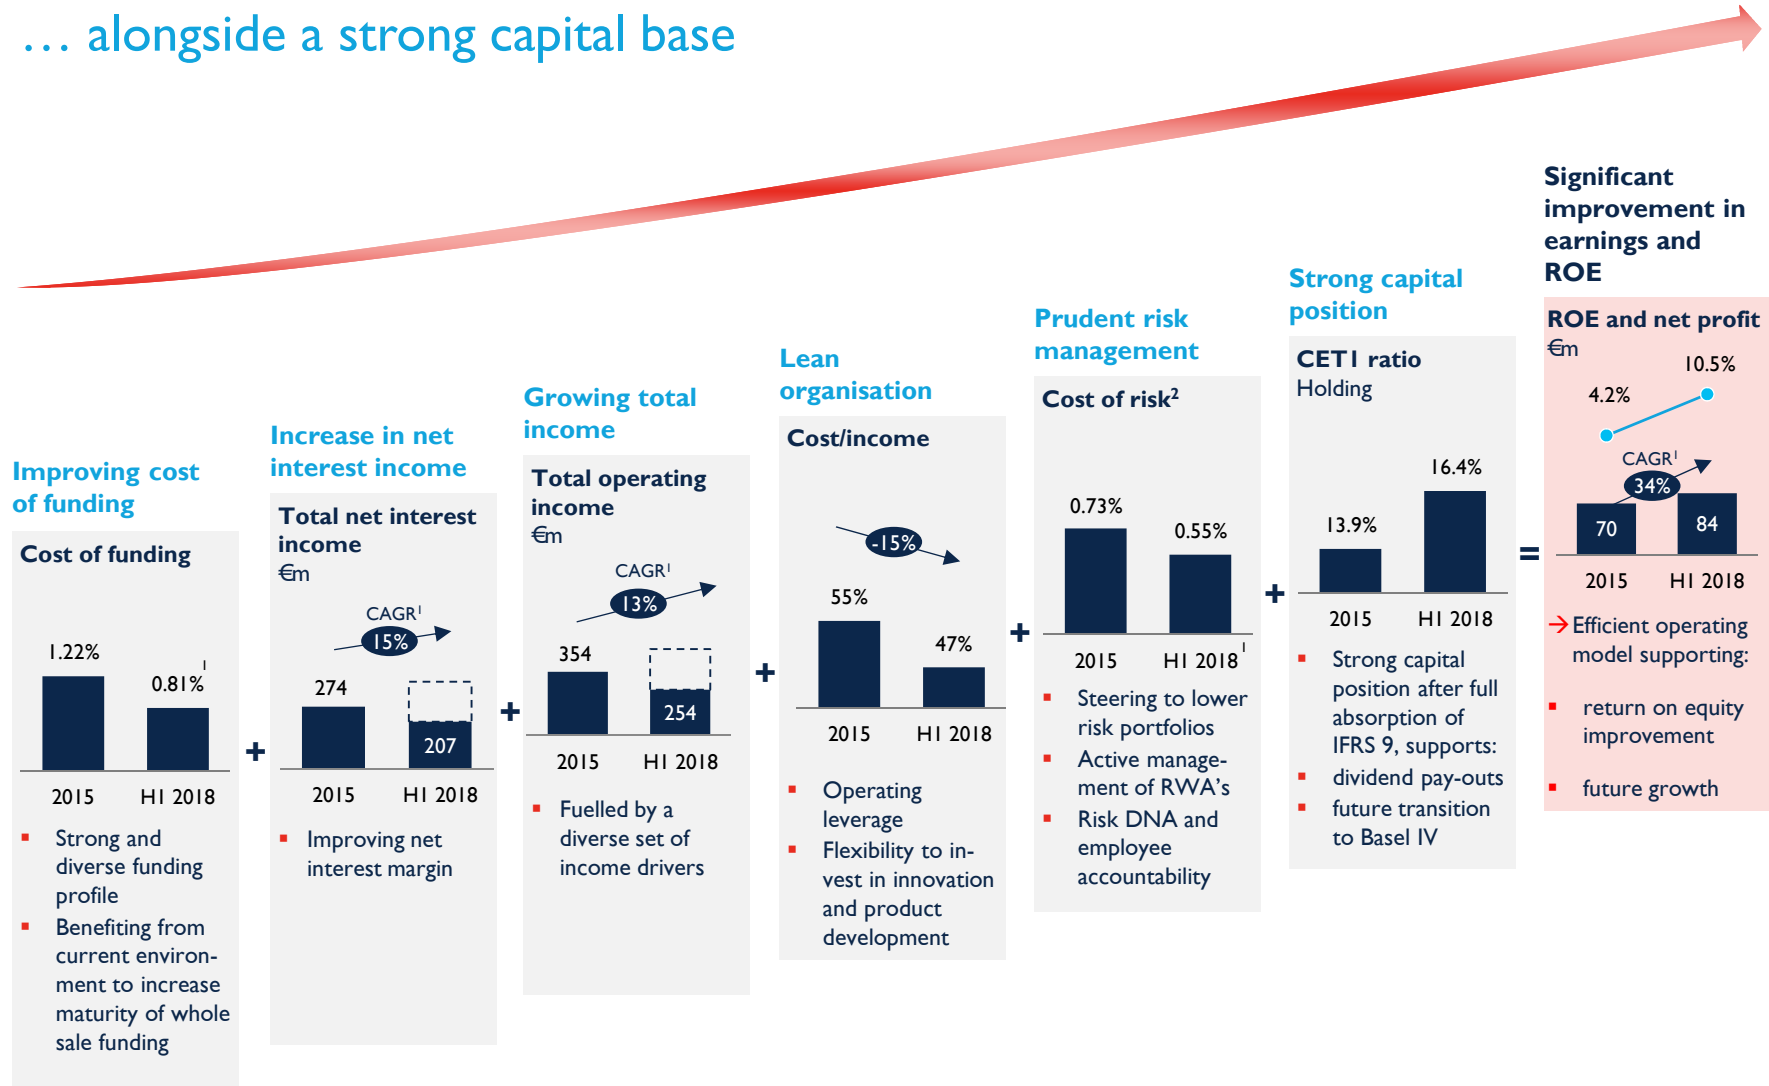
… alongside a strong capital base

Improving cost of funding

Cost of funding

1.22%

0.81%$^1$

2015 H1 2018

- Strong and diverse funding profile
- Benefiting from current environment to increase maturity of whole sale funding

+

Increase in net interest income

Total net interest income
€m

CAGR$^1$
15%

274

207

2015 H1 2018

- Improving net interest margin

+

Growing total income

Total operating income
€m

CAGR$^1$
13%

354

254

2015 H1 2018

- Fuelled by a diverse set of income drivers

+

Lean organisation

Cost/income

-15%

55%

47%

2015 H1 2018

- Operating leverage
- Flexibility to invest in innovation and product development

+

Prudent risk management

Cost of risk$^2$

0.73%

0.55%

2015 H1 2018$^1$

- Steering to lower risk portfolios
- Active management of RWA's
- Risk DNA and employee accountability

+

Strong capital position

CET1 ratio
Holding

13.9%

16.4%

2015 H1 2018

- Strong capital position after full absorption of IFRS 9, supports:
- dividend pay-outs
- future transition to Basel IV

=

Significant improvement in earnings and ROE

ROE and net profit
€m

4.2%

10.5%

CAGR$^1$
34%

70

84

2015 H1 2018

→Efficient operating model supporting:

- return on equity improvement
- future growth